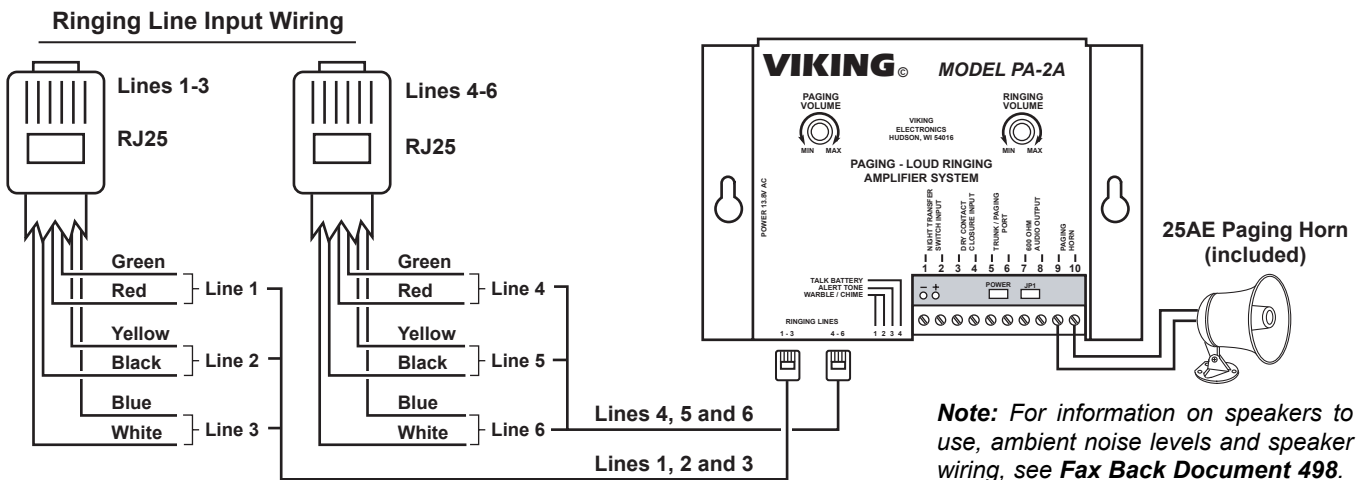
Ringing Line Input Wiring

Lines 1-3

RJ25

Green
Red
Line 1
Yellow
Black
Line 2
Blue
White
Line 3

Lines 4-6

RJ25

Green
Red
Line 4
Yellow
Black
Line 5
Blue
White
Line 6

Lines 4, 5 and 6

Lines 1, 2 and 3

VIKING©

MODEL PA-2A

PAGING VOLUME

MIN MAX

VIKING ELECTRONICS HUDSON, WI 54016

RINGING VOLUME

MIN MAX

PAGING - LOUD RINGING AMPLIFIER SYSTEM

POWER 13.8V AC

NIGHT TRANSFER SWITCH INPUT

DRY CONTACT CLOSURE INPUT

TRUNK / PAGING PORT

600 OHM AUDIO OUTPUT

PAGING HORN

1 2 3 4 5 6 7 8 9 10

– +

POWER

JP1

TALK BATTERY
ALERT TONE
WARBLE / CHIME

1 2 3 4

RINGING LINES
1 - 3 4 - 6

25AE Paging Horn (included)

Note: For information on speakers to use, ambient noise levels and speaker wiring, see Fax Back Document 498.